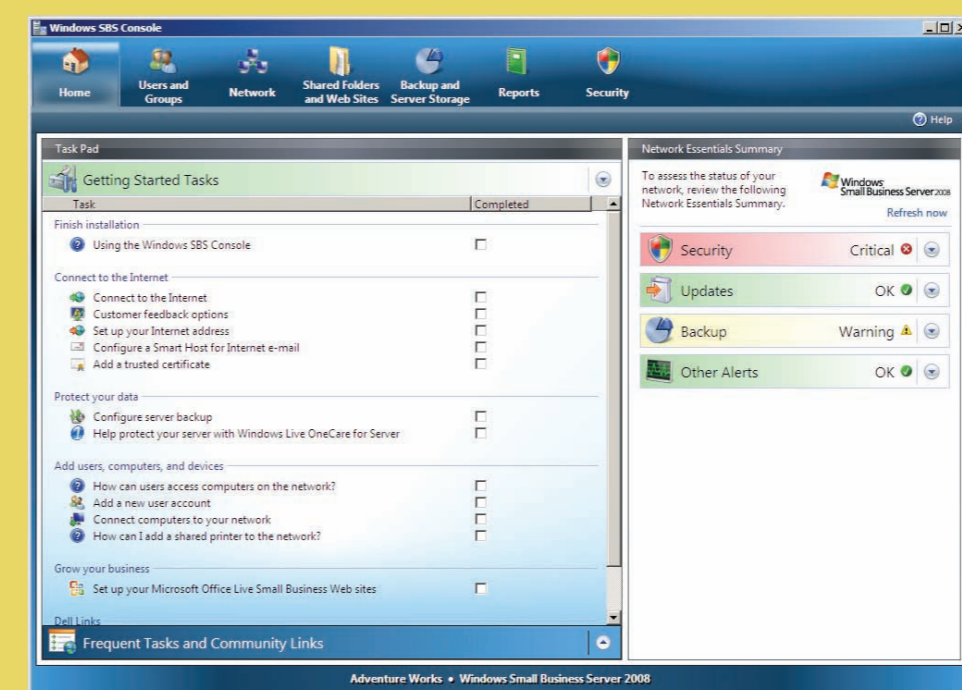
Windows SBS Console

Home
Users and Groups
Network
Shared Folders and Web Sites
Backup and Server Storage
Reports
Security

Help

Task Pad

Getting Started Tasks

| Task | Completed |
|---|---|

Finish installation
Using the Windows SBS Console

Connect to the Internet
Connect to the Internet
Customer feedback options
Set up your Internet address
Configure a Smart Host for Internet e-mail
Add a trusted certificate

Protect your data
Configure server backup
Help protect your server with Windows Live OneCare for Server

Add users, computers, and devices
How can users access computers on the network?
Add a new user account
Connect computers to your network
How can I add a shared printer to the network?

Grow your business
Set up your Microsoft Office Live Small Business Web sites

Dell Links

Frequent Tasks and Community Links

Network Essentials Summary

To assess the status of your network, review the following Network Essentials Summary.

Windows Small Business Server 2008

Refresh now

Security Critical
Updates OK
Backup Warning
Other Alerts OK

Adventure Works • Windows Small Business Server 2008